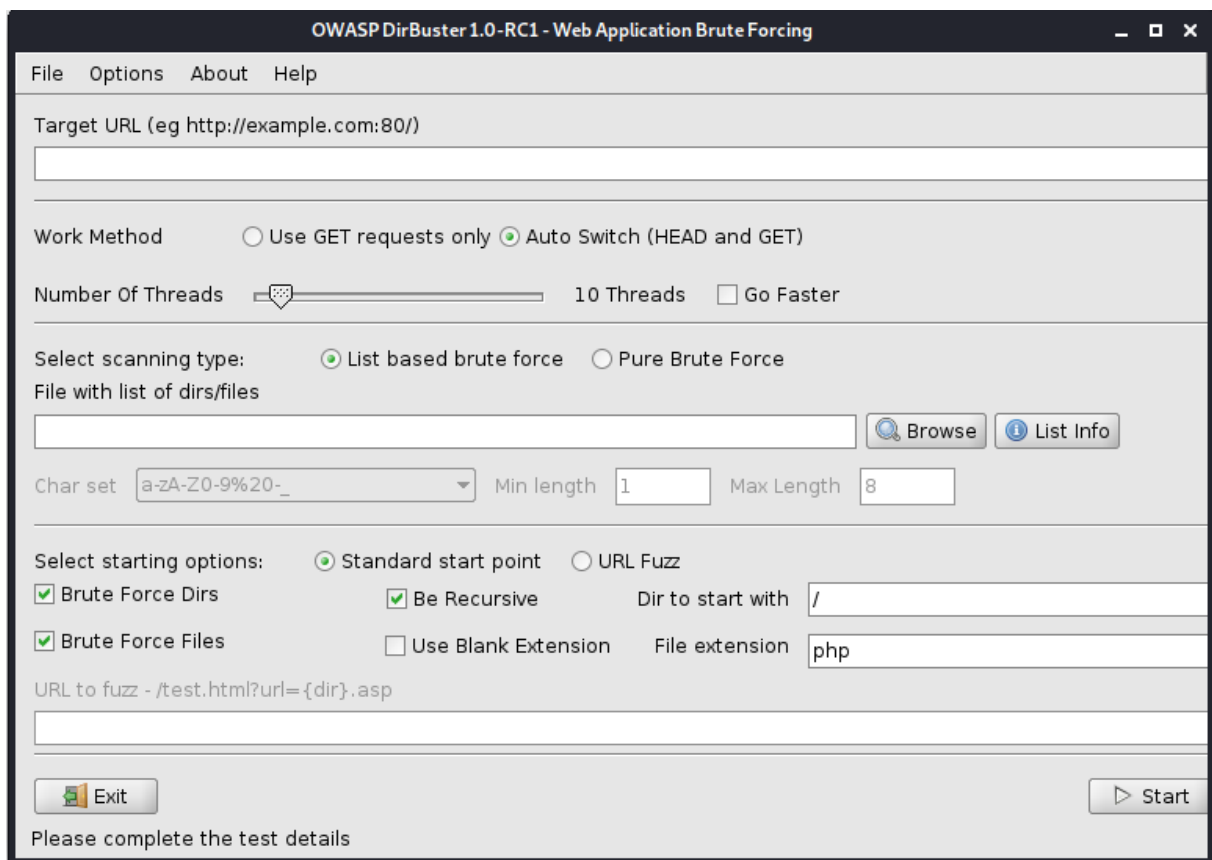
OWASP DirBuster 1.0-RC1 - Web Application Brute Forcing

File Options About Help

Target URL (eg http://example.com:80/)

Work Method Use GET requests only Auto Switch (HEAD and GET)

Number Of Threads 10 Threads Go Faster

Select scanning type: List based brute force Pure Brute Force

File with list of dirs/files

Browse List Info

Char set a-zA-Z0-9%20-_ Min length 1 Max Length 8

Select starting options: Standard start point URL Fuzz

Brute Force Dirs Be Recursive Dir to start with /

Brute Force Files Use Blank Extension File extension php

URL to fuzz - /test.html?url={dir}.asp

Exit

Start

Please complete the test details